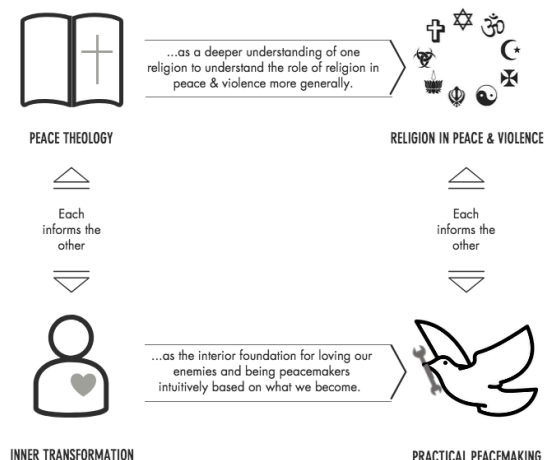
...as a deeper understanding of one religion to understand the role of religion in peace & violence more generally.

PEACE THEOLOGY

RELIGION IN PEACE & VIOLENCE

Each informs the other

Each informs the other

...as the interior foundation for loving our enemies and being peacemakers intuitively based on what we become.

INNER TRANSFORMATION

PRACTICAL PEACEMAKING